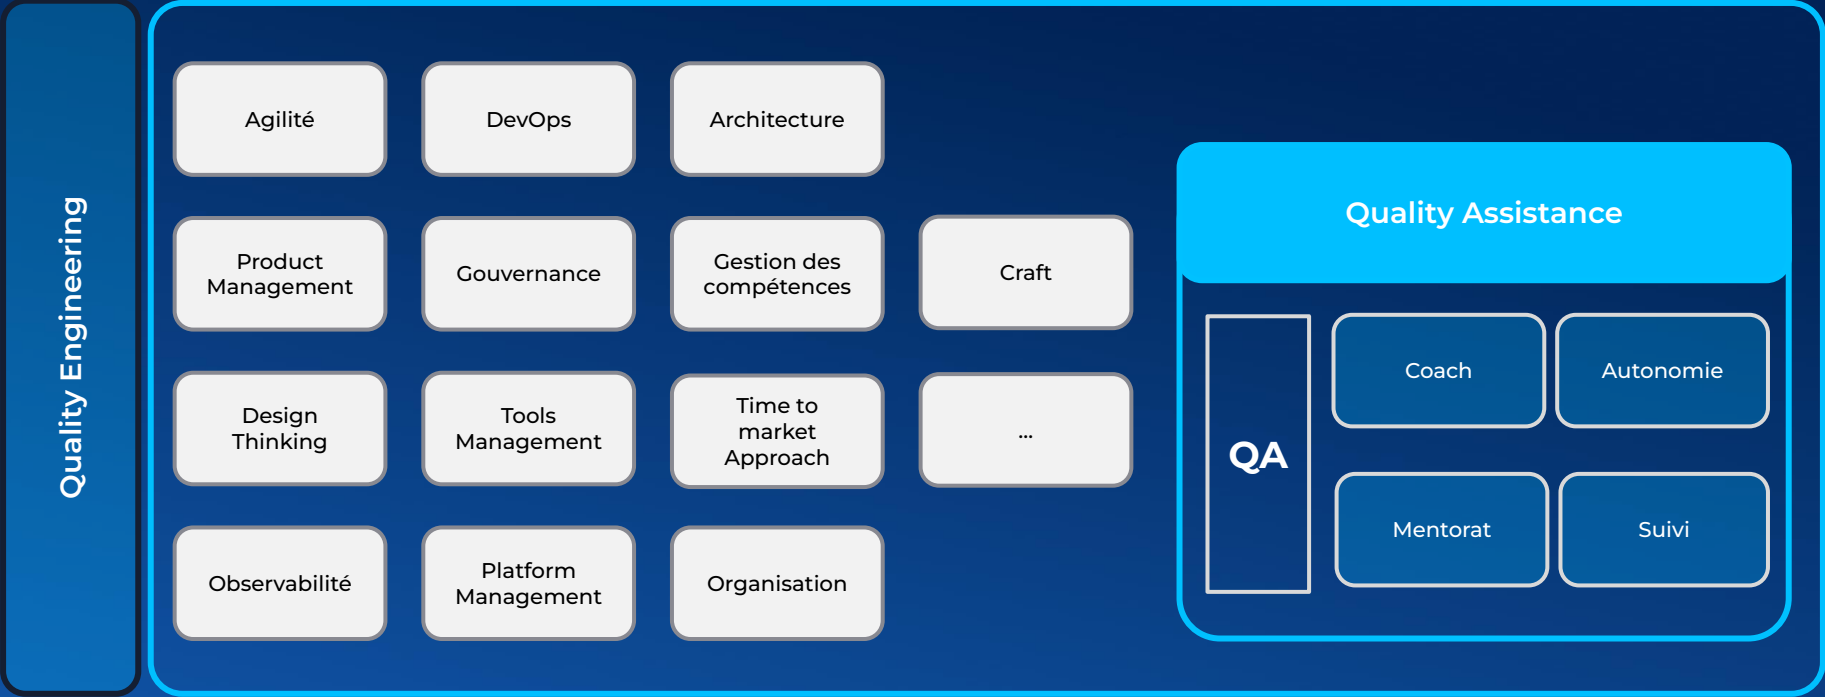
Quality Engineering

Agilité

DevOps

Architecture

Product Management

Gouvernance

Gestion des compétences

Craft

Design Thinking

Tools Management

Time to market Approach

...

Observabilité

Platform Management

Organisation

Quality Assistance

QA

Coach

Autonomie

Mentorat

Suivi